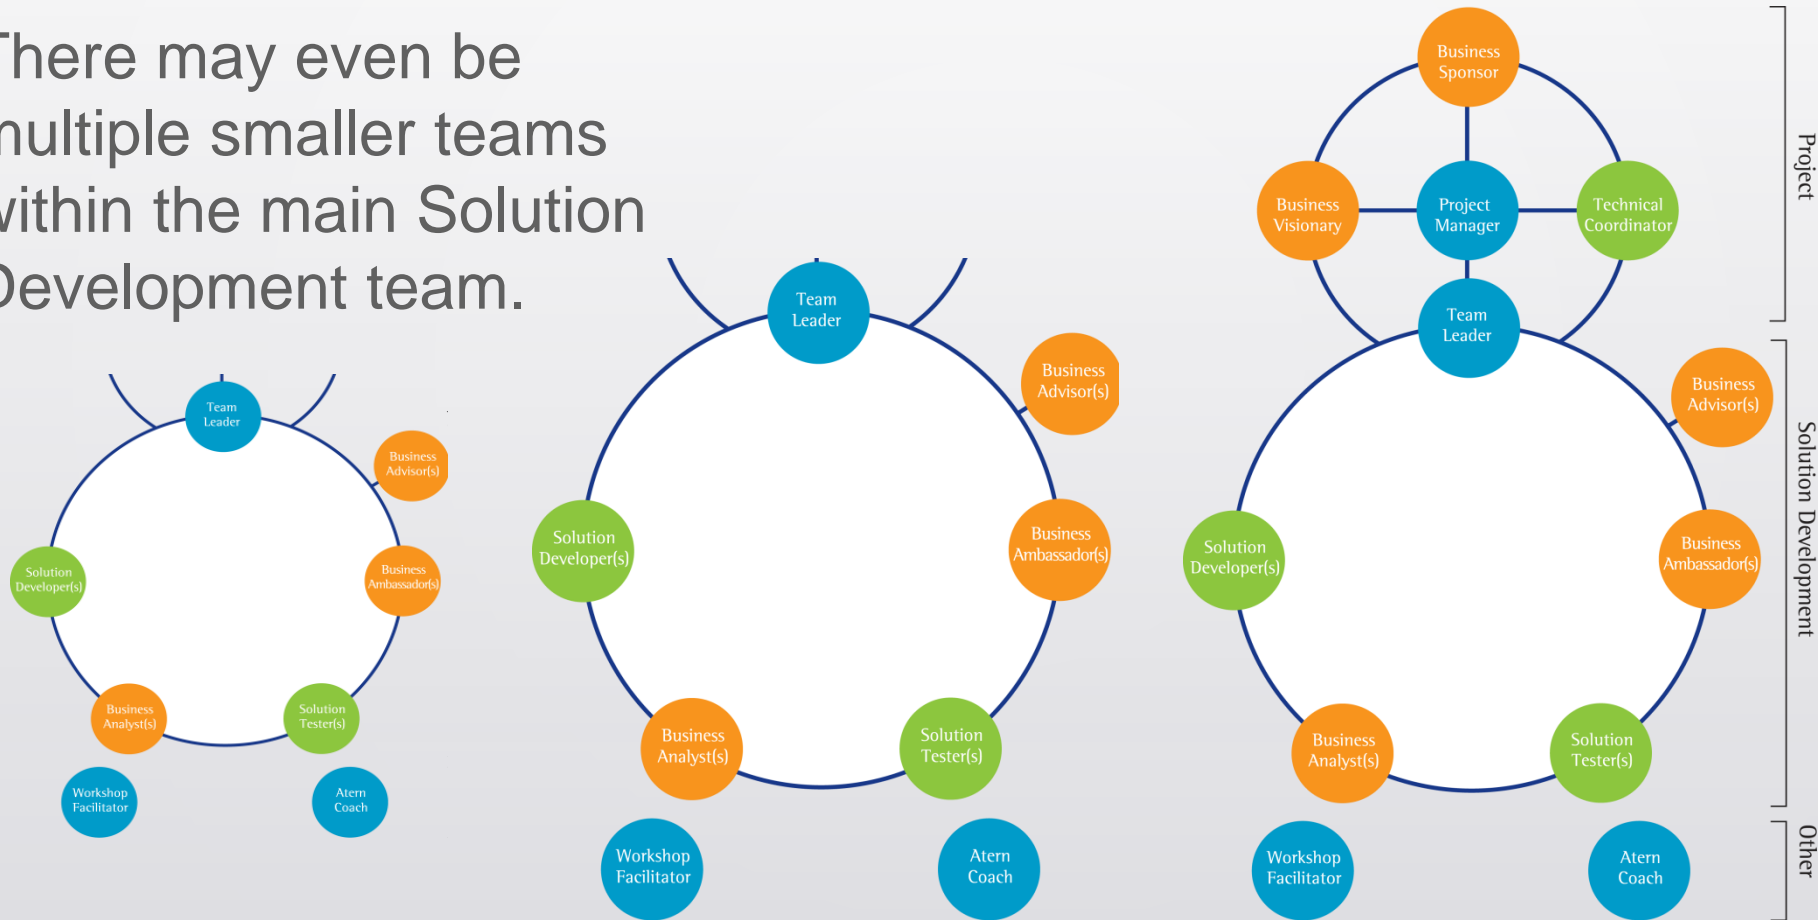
here may even be
nultiple smaller teams
vithin the main Solution
Development team.

Team Leader
Business Advisor(s)
Solution Developer(s)
Business Ambassador(s)
Business Analyst(s)
Solution Tester(s)
Workshop Facilitator
Atern Coach

Team Leader
Business Advisor(s)
Solution Developer(s)
Business Ambassador(s)
Business Analyst(s)
Solution Tester(s)
Workshop Facilitator
Atern Coach

Business Sponsor
Business Visionary
Project Manager
Technical Coordinator
Team Leader
Business Advisor(s)
Solution Developer(s)
Business Ambassador(s)
Business Analyst(s)
Solution Tester(s)
Workshop Facilitator
Atern Coach

Project
Solution Development
Other